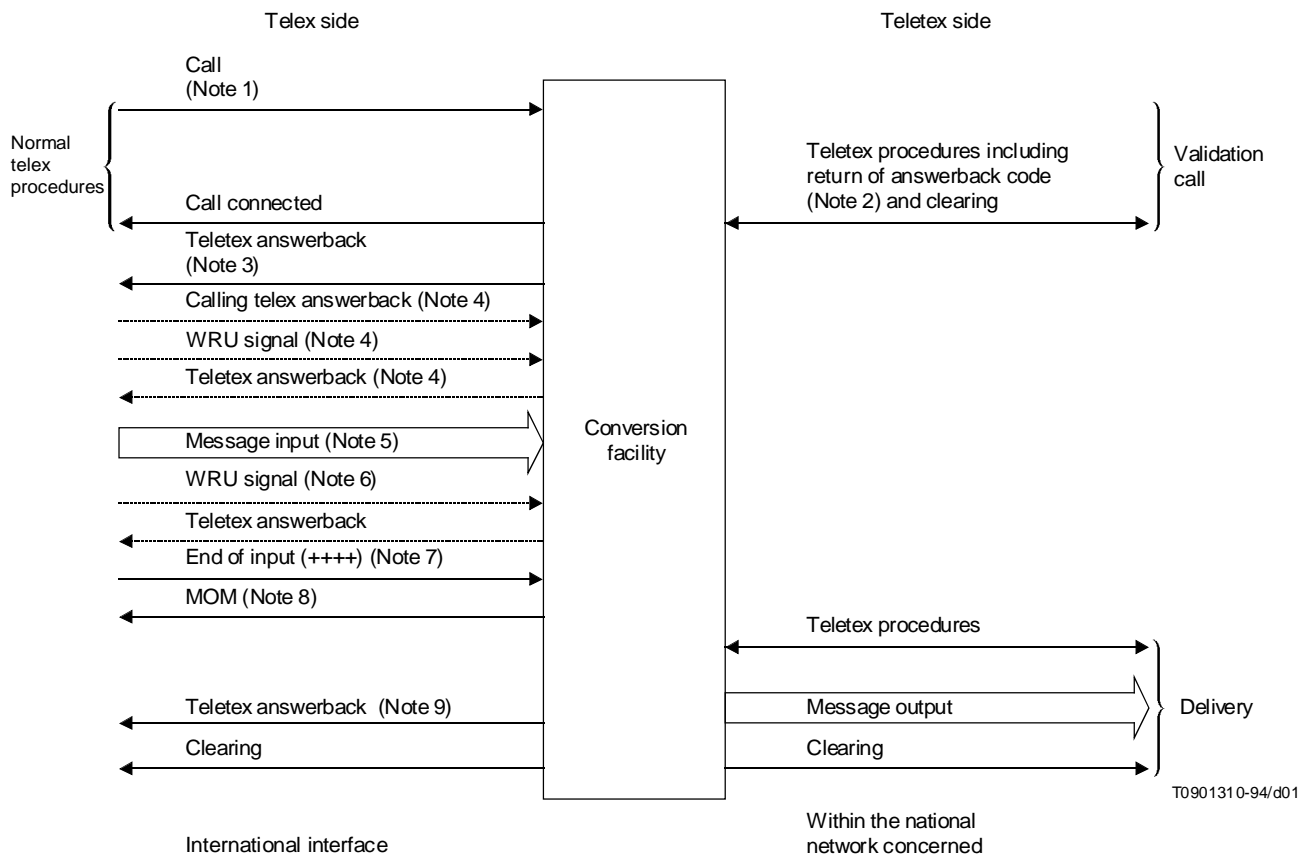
Telex side

Teletex side

Call
(Note 1)

Normal telex procedures

Teletex procedures including return of answerback code (Note 2) and clearing

Validation call

Call connected

Teletex answerback
(Note 3)

Calling telex answerback (Note 4)

WRU signal (Note 4)

Teletex answerback (Note 4)

Message input (Note 5)

Conversion facility

WRU signal (Note 6)

Teletex answerback

End of input (++++) (Note 7)

MOM (Note 8)

Teletex procedures

Teletex answerback (Note 9)

Message output

Delivery

Clearing

Clearing

T0901310-94/d01

International interface

Within the national network concerned